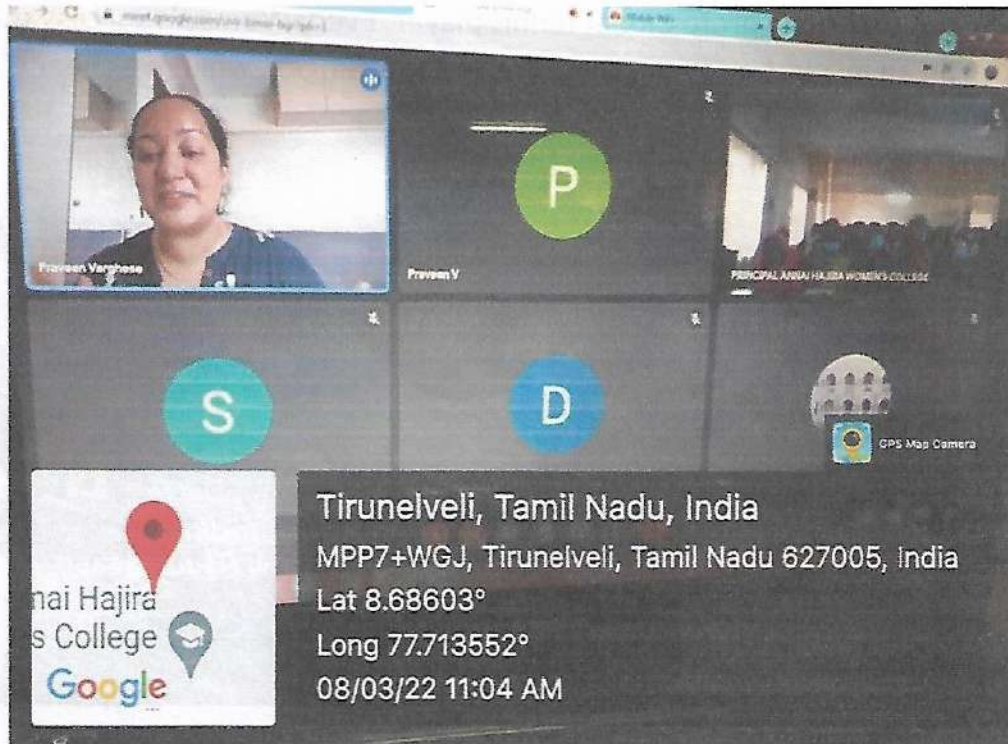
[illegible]

P

Praveen Varghese

Praveen V

PRINCIPAL ANNAI HAJIRA WOMEN'S COLLEGE

S

D

GPS Map Camera

nai Hajira
s College
Google

Tirunelveli, Tamil Nadu, India
MPP7+WGJ, Tirunelveli, Tamil Nadu 627005, India
Lat 8.68603°
Long 77.713552°
08/03/22 11:04 AM